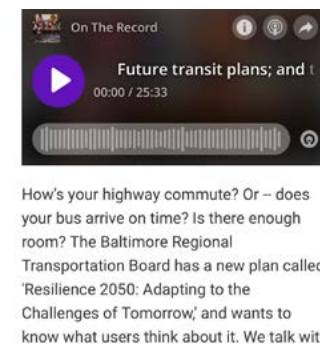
On The Record

Future transit plans; and t

00:00 / 25:33

How's your highway commute? Or – does your bus arrive on time? Is there enough room? The Baltimore Regional Transportation Board has a new plan called 'Resilience 2050: Adapting to the Challenges of Tomorrow,' and wants to know what users think about it. We talk wit